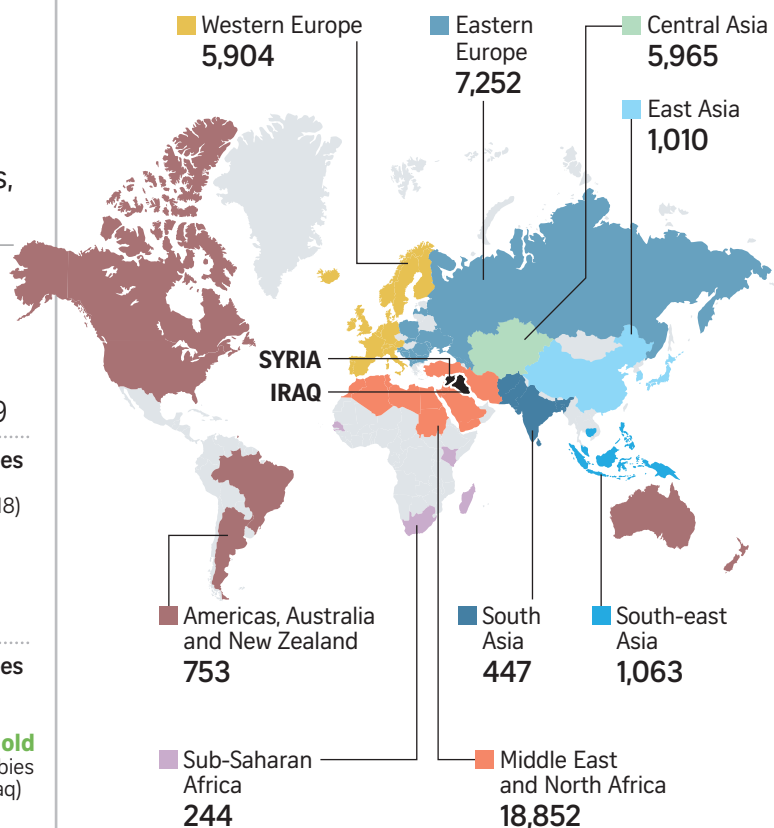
s,

9

es

18)

es

old
bies
aq)

Western Europe
5,904

Eastern Europe
7,252

Central Asia
5,965

East Asia
1,010

SYRIA

IRAQ

Americas, Australia and New Zealand
753

South Asia
447

South-east Asia
1,063

Sub-Saharan Africa
244

Middle East and North Africa
18,852